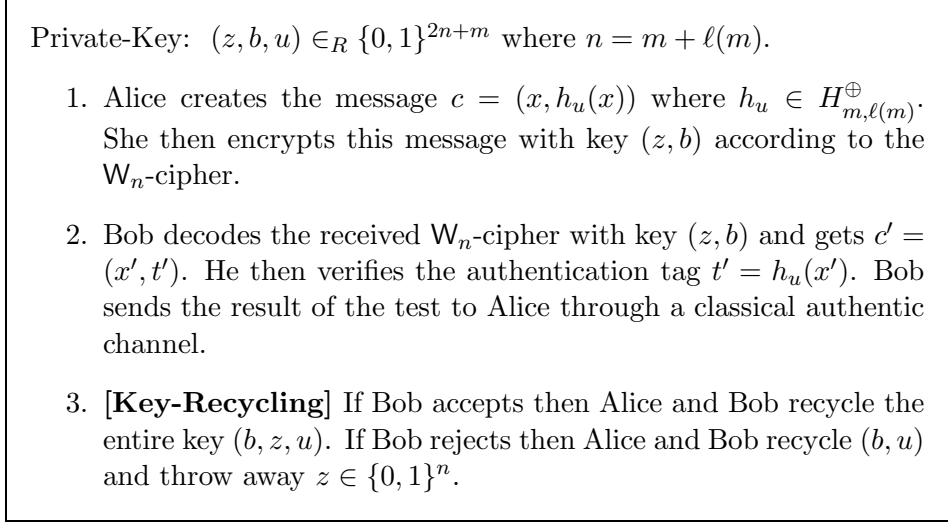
Private-Key: $(z, b, u) \in_R \{0,1\}^{2n+m}$ where $n = m + \ell(m)$.

1. Alice creates the message $c = (x, h_u(x))$ where $h_u \in H^{\oplus}_{m,\ell(m)}$. She then encrypts this message with key $(z, b)$ according to the $\mathsf{W}_n$-cipher.

2. Bob decodes the received $\mathsf{W}_n$-cipher with key $(z, b)$ and gets $c' = (x', t')$. He then verifies the authentication tag $t' = h_u(x')$. Bob sends the result of the test to Alice through a classical authentic channel.

3. [**Key-Recycling**] If Bob accepts then Alice and Bob recycle the entire key $(b, z, u)$. If Bob rejects then Alice and Bob recycle $(b, u)$ and throw away $z \in \{0,1\}^n$.